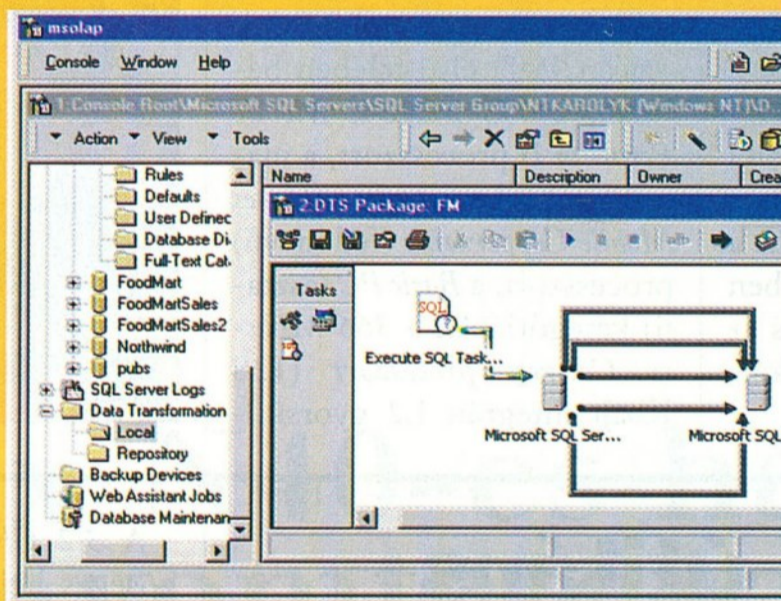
msolap

Console Window Help

1:Console Root\Microsoft SQL Servers\SQL Server Group\NTKAROLYK (Windows NT)\D

Action View Tools

Rules
Defaults
User Definec
Database Di
Full-Text Cat
FoodMart
FoodMartSales
FoodMartSales2
Northwind
pubs
SQL Server Logs
Data Transformation
Local
Repository
Backup Devices
Web Assistant Jobs
Database Maintenan

| Name | Description | Owner | Crea |
|---|---|---|---|

2:DTS Package: FM

Tasks

SQL

Execute SQL Task...

Microsoft SQL Ser...

Microsoft SQL